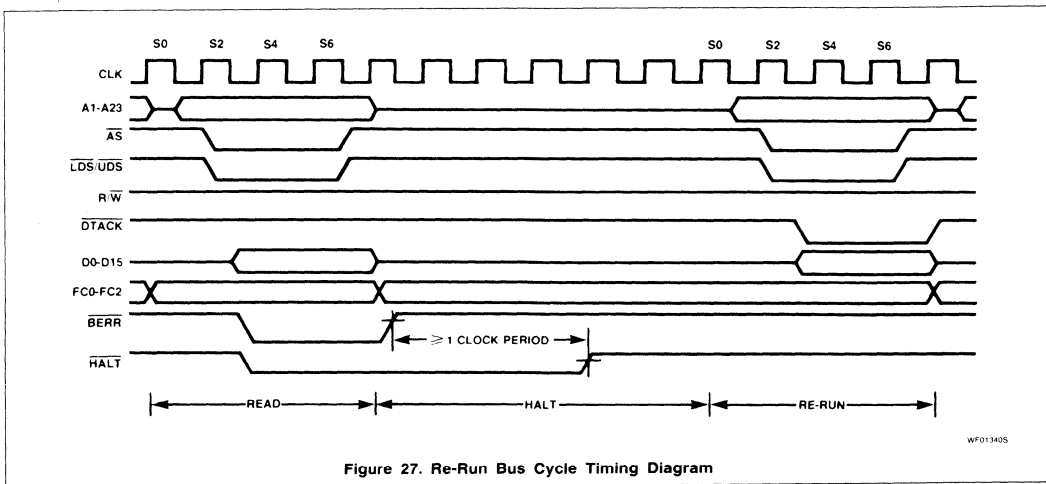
S0 S2 S4 S6 S0 S2 S4 S6

CLK

A1-A23

$\overline{AS}$

$\overline{LDS}/\overline{UDS}$

R/$\overline{W}$

$\overline{DTACK}$

D0-D15

FC0-FC2

$\overline{BERR}$

$\overline{HALT}$

$\geqslant$ 1 CLOCK PERIOD

READ

HALT

RE-RUN

WF01340S

Figure 27. Re-Run Bus Cycle Timing Diagram